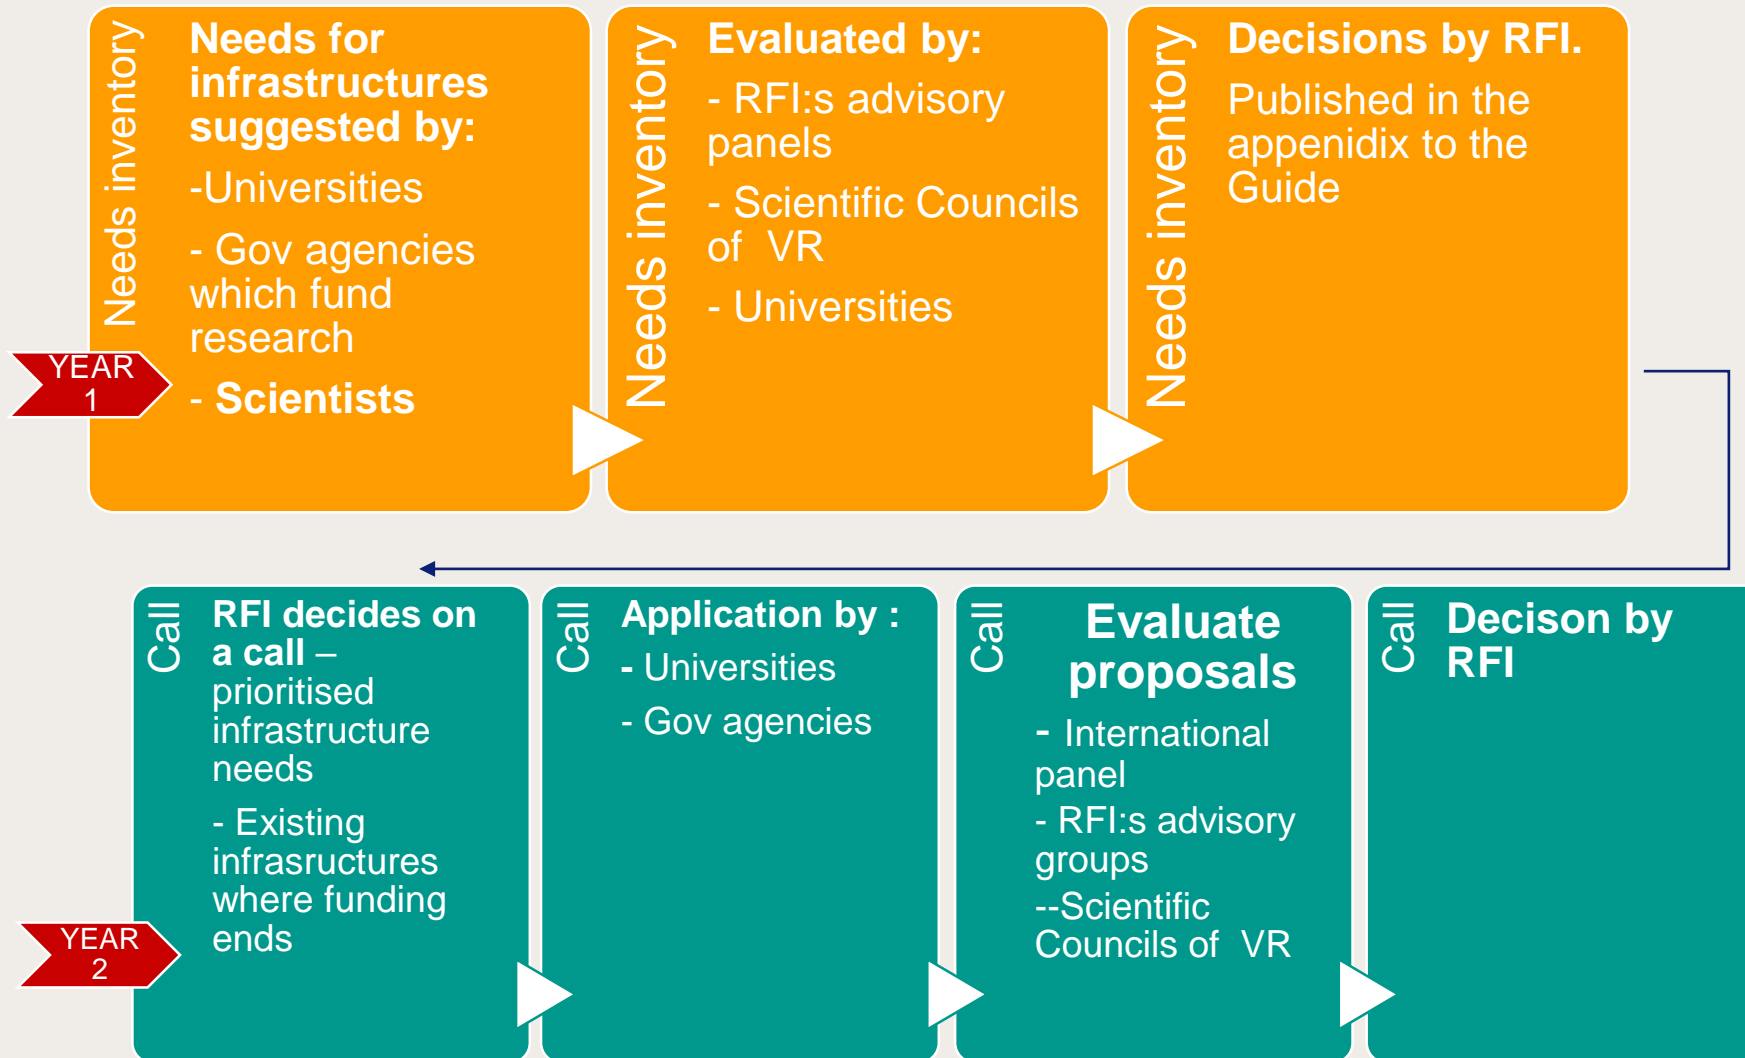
Needs inventory

Needs for infrastructures suggested by:

-Universities

- Gov agencies which fund research

- Scientists

YEAR 1

Needs inventory

Evaluated by:

- RFI:s advisory panels

- Scientific Councils of VR

- Universities

Needs inventory

Decisions by RFI.

Published in the appenidix to the Guide

Call

RFI decides on a call – prioritised infrastructure needs

- Existing infrasructures where funding ends

YEAR 2

Call

Application by :

- Universities

- Gov agencies

Call

Evaluate proposals

- International panel

- RFI:s advisory groups

--Scientific Councils of VR

Call

Decison by RFI